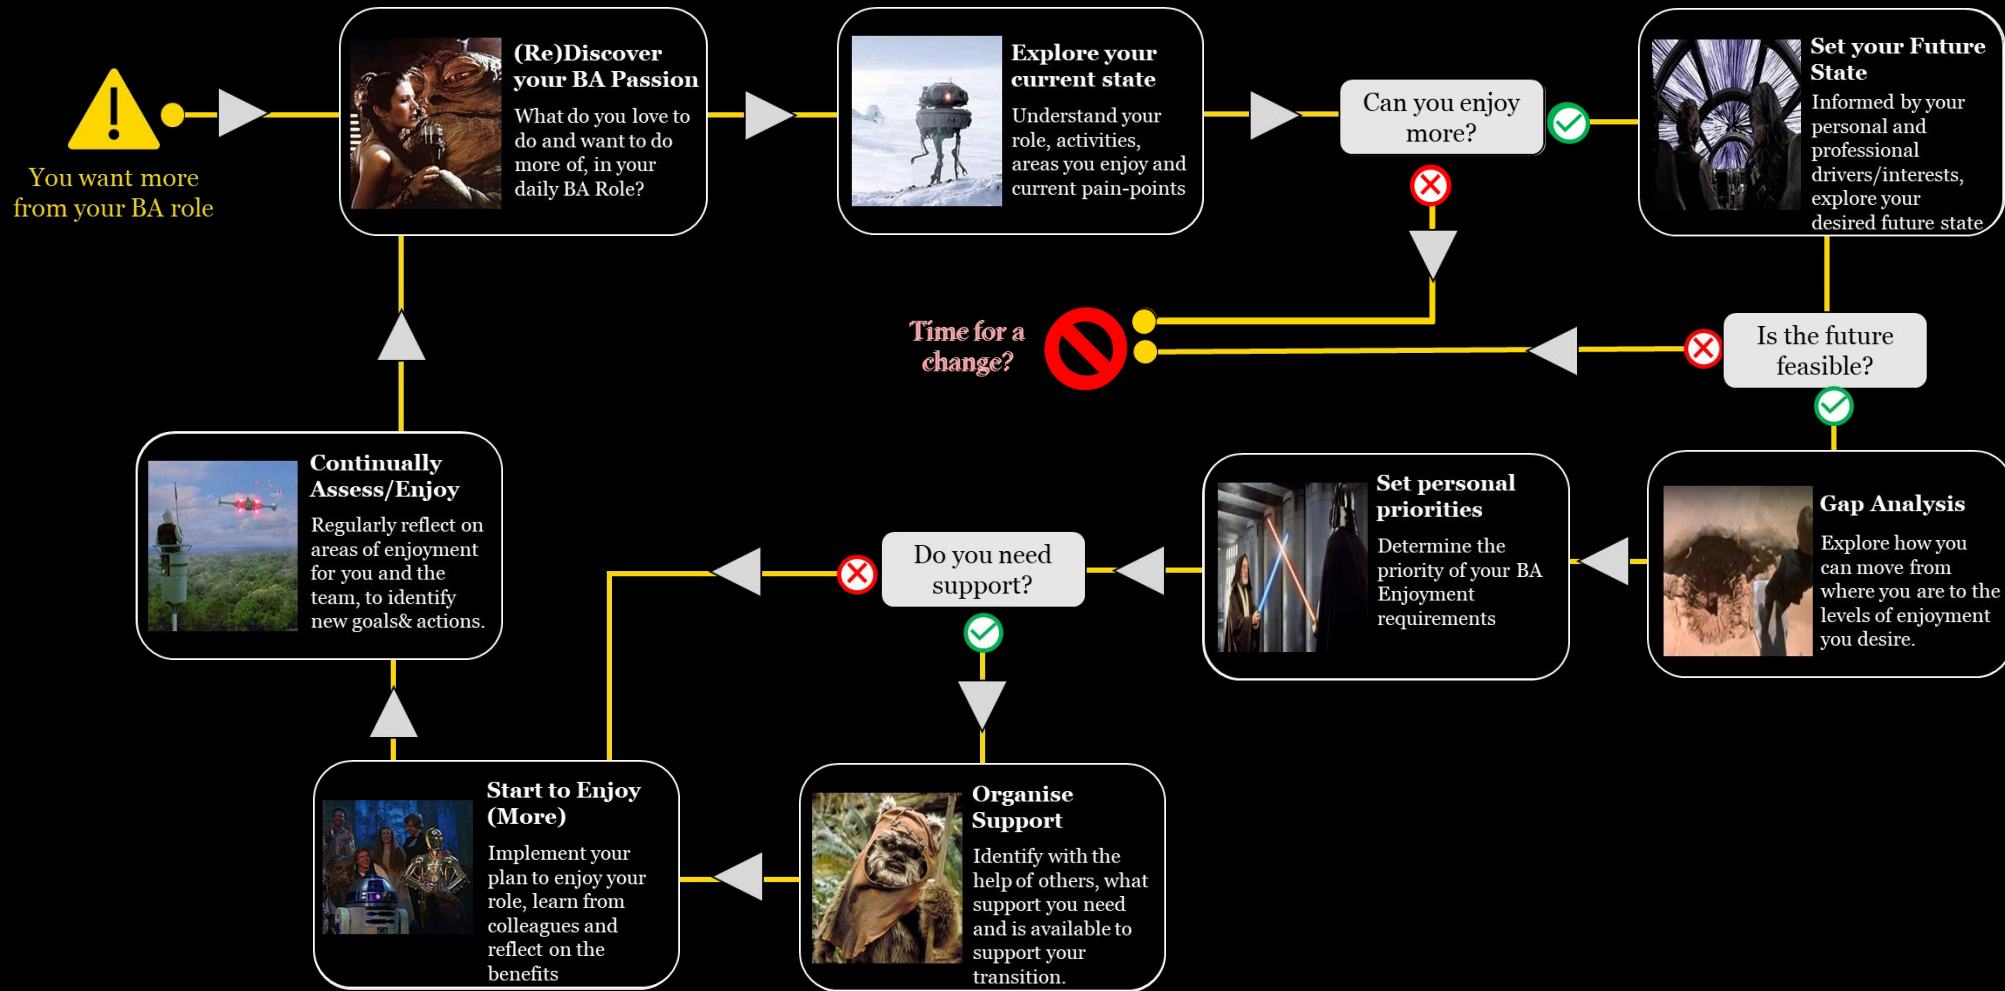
You want more from your BA role

(Re)Discover your BA Passion

What do you love to do and want to do more of, in your daily BA Role?

Explore your current state

Understand your role, activities, areas you enjoy and current pain-points

Can you enjoy more?

Set your Future State

Informed by your personal and professional drivers/interests, explore your desired future state

Time for a change?

Is the future feasible?

Continually Assess/Enjoy

Regularly reflect on areas of enjoyment for you and the team, to identify new goals& actions.

Gap Analysis

Explore how you can move from where you are to the levels of enjoyment you desire.

Set personal priorities

Determine the priority of your BA Enjoyment requirements

Do you need support?

Start to Enjoy (More)

Implement your plan to enjoy your role, learn from colleagues and reflect on the benefits

Organise Support

Identify with the help of others, what support you need and is available to support your transition.